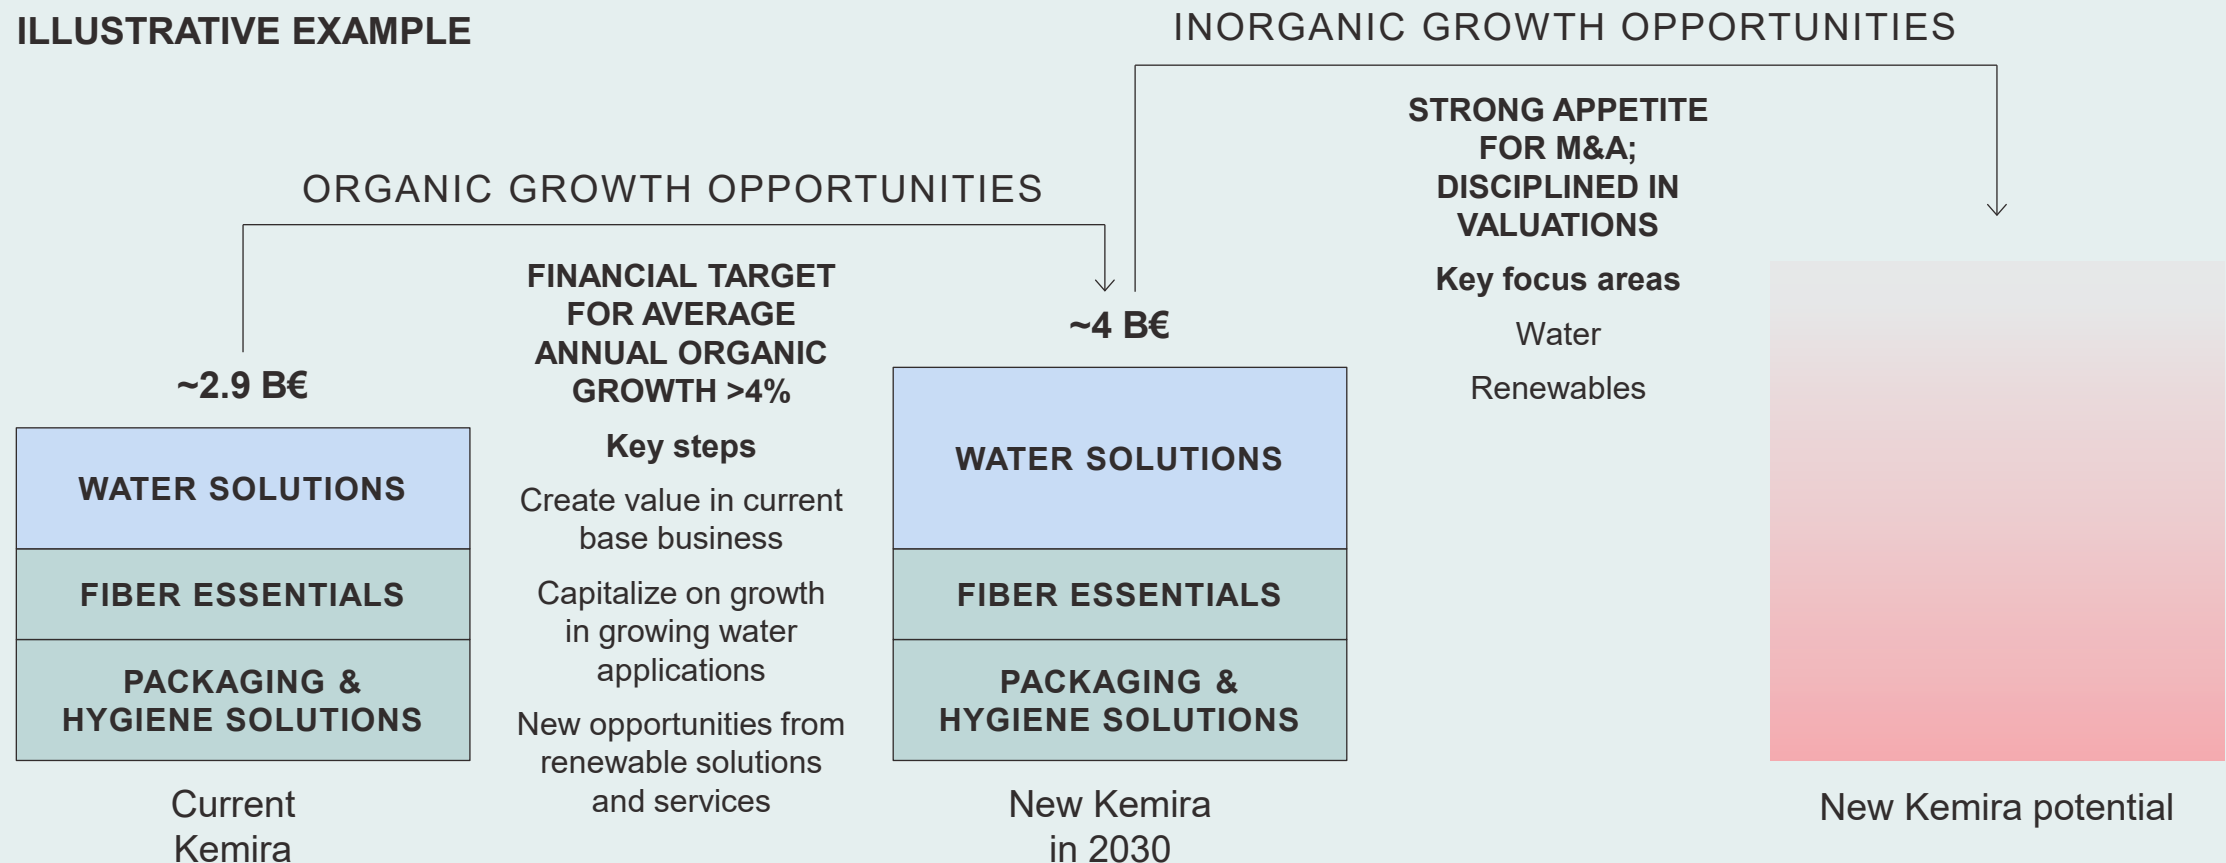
ILLUSTRATIVE EXAMPLE

INORGANIC GROWTH OPPORTUNITIES

ORGANIC GROWTH OPPORTUNITIES

~2.9 B€

WATER SOLUTIONS

FIBER ESSENTIALS

PACKAGING & HYGIENE SOLUTIONS

Current Kemira

FINANCIAL TARGET FOR AVERAGE ANNUAL ORGANIC GROWTH >4%

Key steps

Create value in current base business

Capitalize on growth in growing water applications

New opportunities from renewable solutions and services

~4 B€

WATER SOLUTIONS

FIBER ESSENTIALS

PACKAGING & HYGIENE SOLUTIONS

New Kemira in 2030

STRONG APPETITE FOR M&A; DISCIPLINED IN VALUATIONS

Key focus areas

Water

Renewables

New Kemira potential